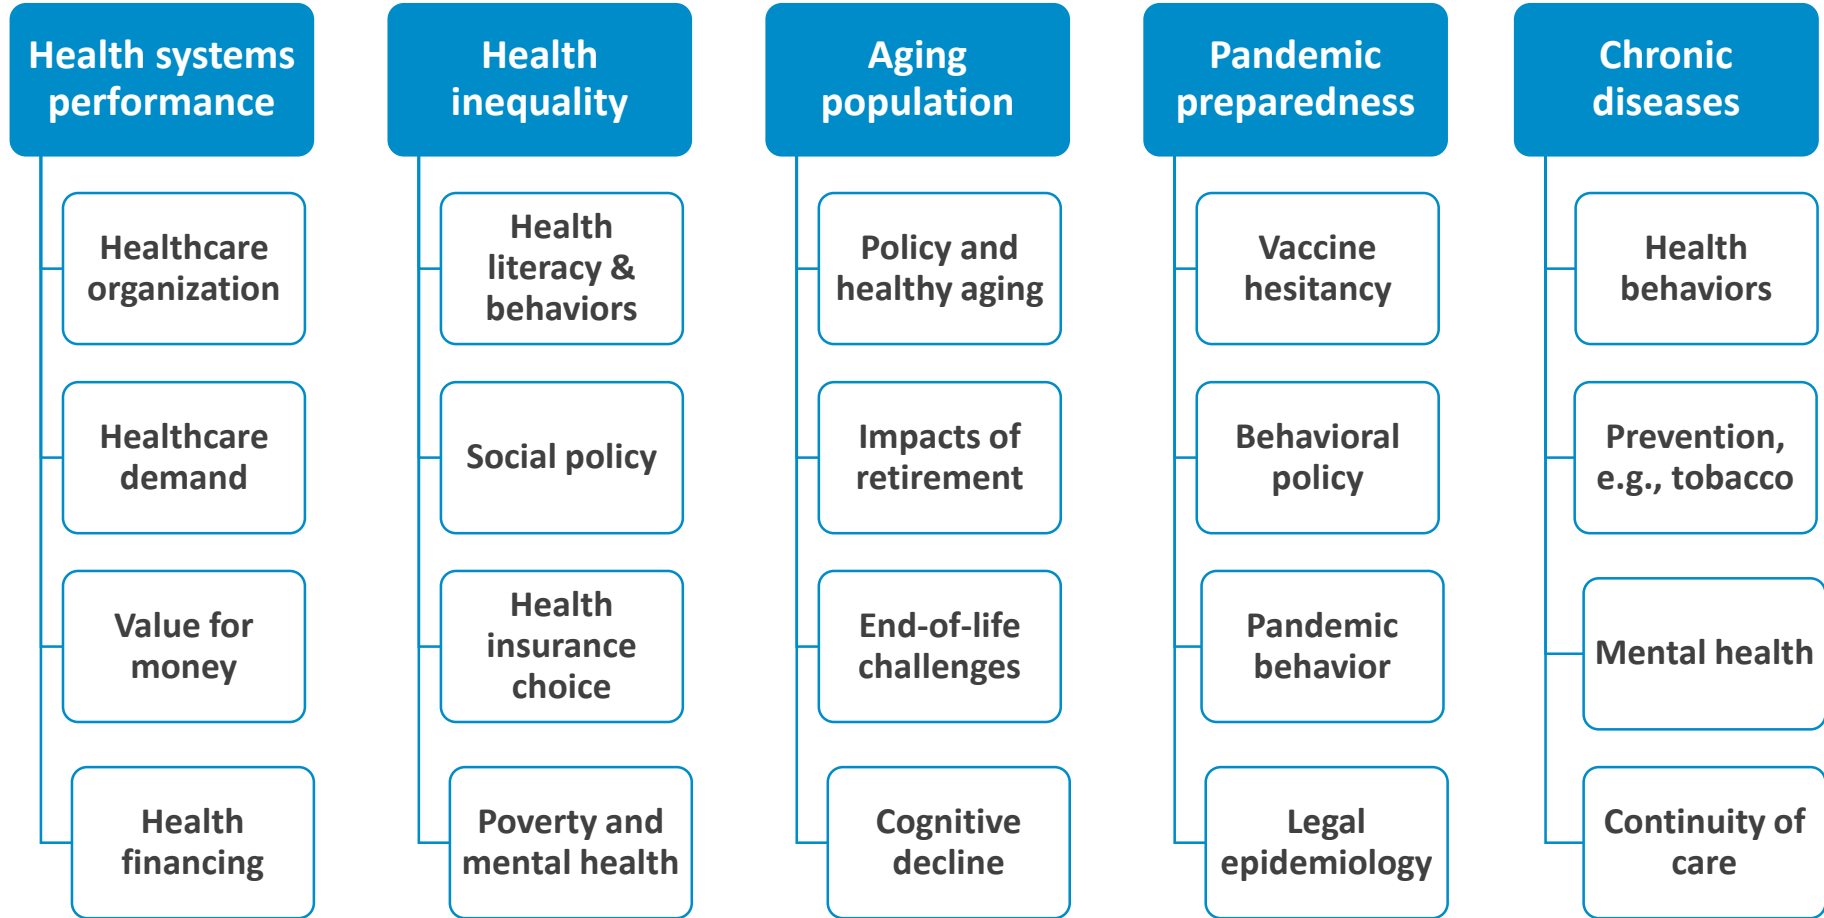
Health systems performance

Healthcare organization

Healthcare demand

Value for money

Health financing

Health inequality

Health literacy & behaviors

Social policy

Health insurance choice

Poverty and mental health

Aging population

Policy and healthy aging

Impacts of retirement

End-of-life challenges

Cognitive decline

Pandemic preparedness

Vaccine hesitancy

Behavioral policy

Pandemic behavior

Legal epidemiology

Chronic diseases

Health behaviors

Prevention, e.g., tobacco

Mental health

Continuity of care